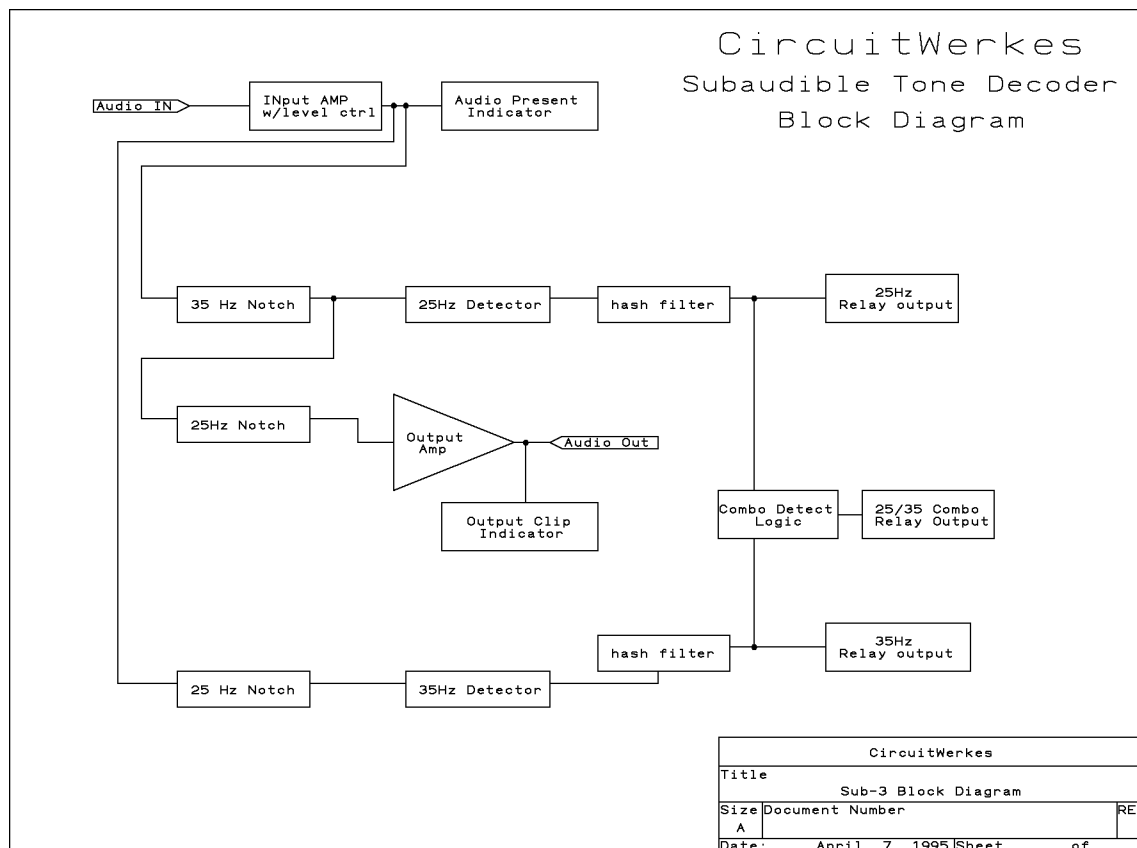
CircuitWerkes
Subaudible Tone Decoder
Block Diagram

Audio IN
INput AMP w/level ctrl
Audio Present Indicator

35 Hz Notch
25Hz Detector
hash filter
25Hz Relay output

25Hz Notch
Output Amp
Audio Out
Output Clip Indicator

Combo Detect Logic
25/35 Combo Relay Output

hash filter
35Hz Relay output
25 Hz Notch
35Hz Detector

| CircuitWerkes | |
|---|---|
| Title Sub-3 Block Diagram | |
| Size A | Document Number | RE |
| Date: April 7, 1995 | Sheet of |